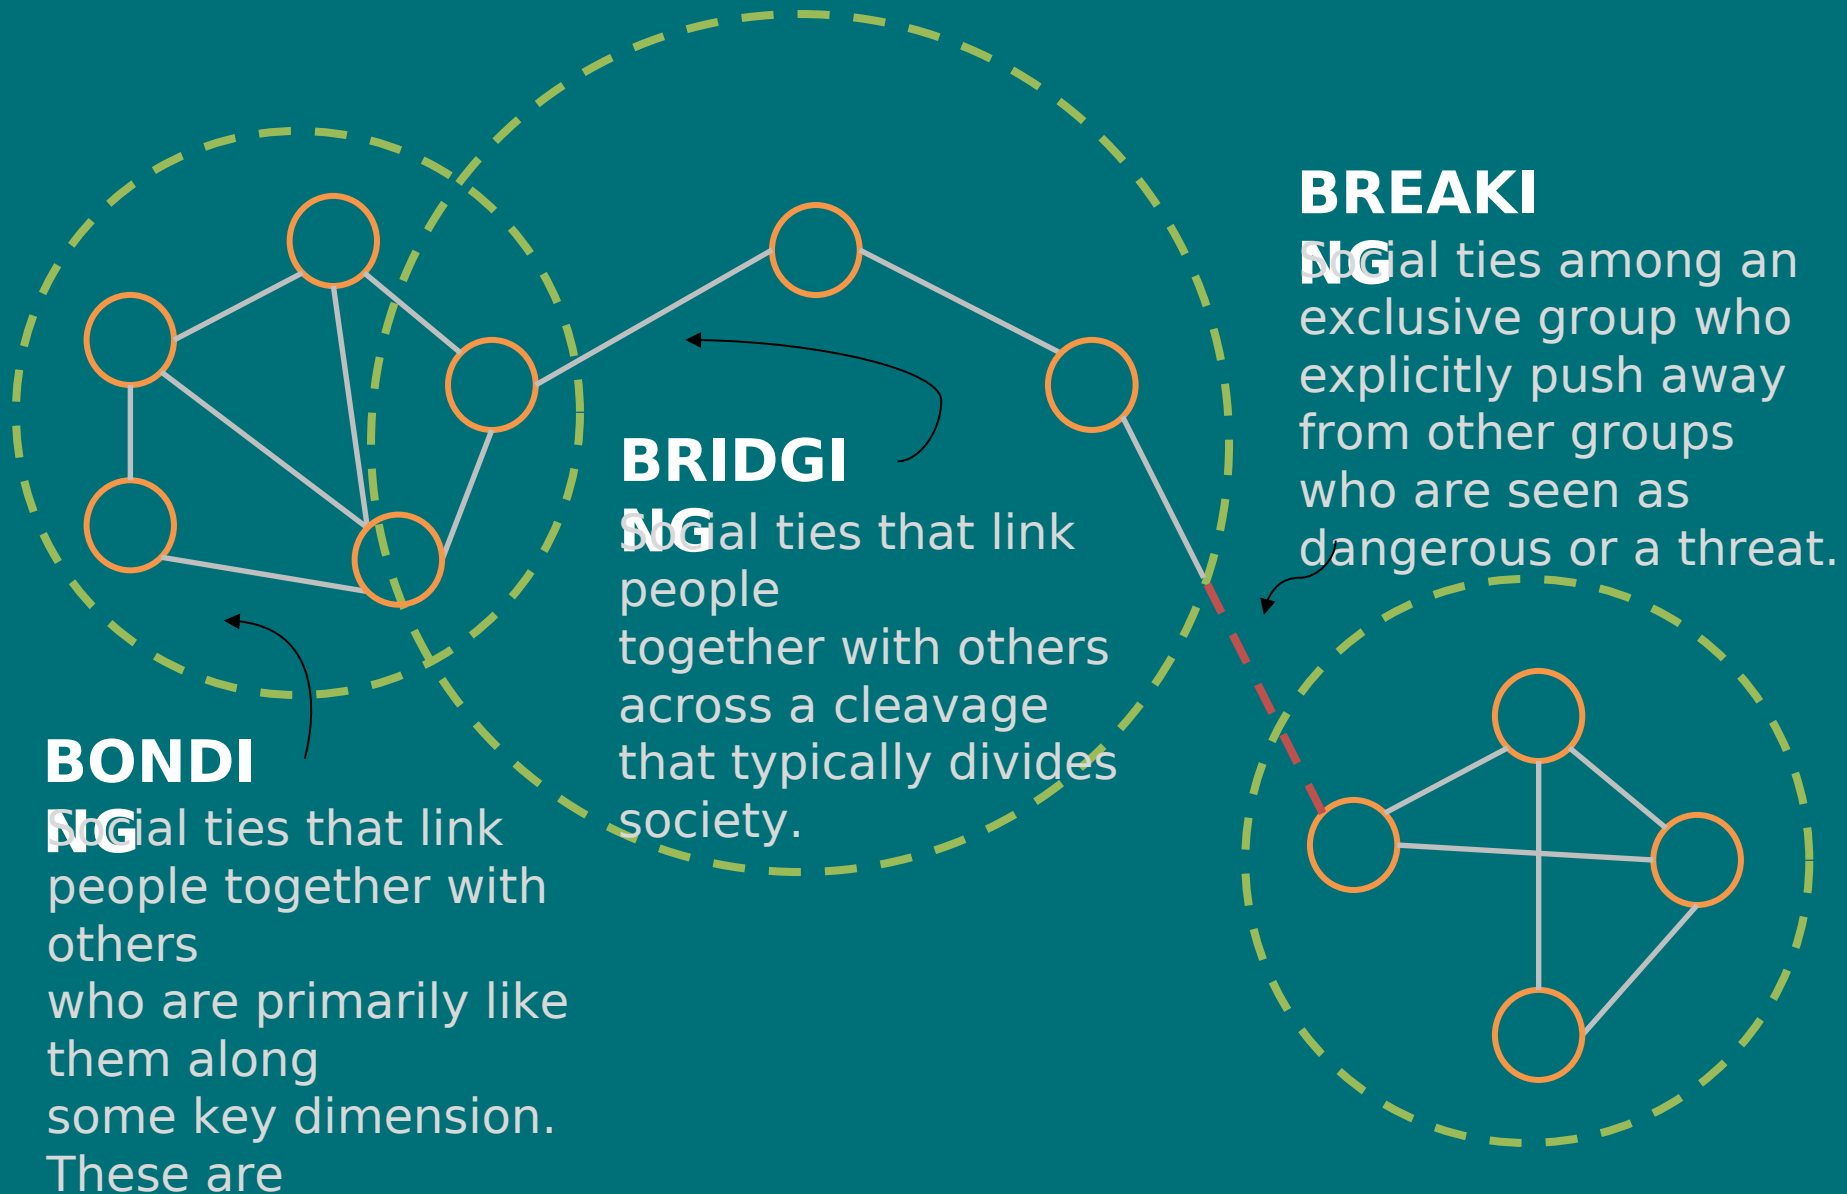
BREAKING
Social ties among an exclusive group who explicitly push away from other groups who are seen as dangerous or a threat.

BRIDGING
Social ties that link people together with others across a cleavage that typically divides society.

BONDING
Social ties that link people together with others who are primarily like them along some key dimension. These are